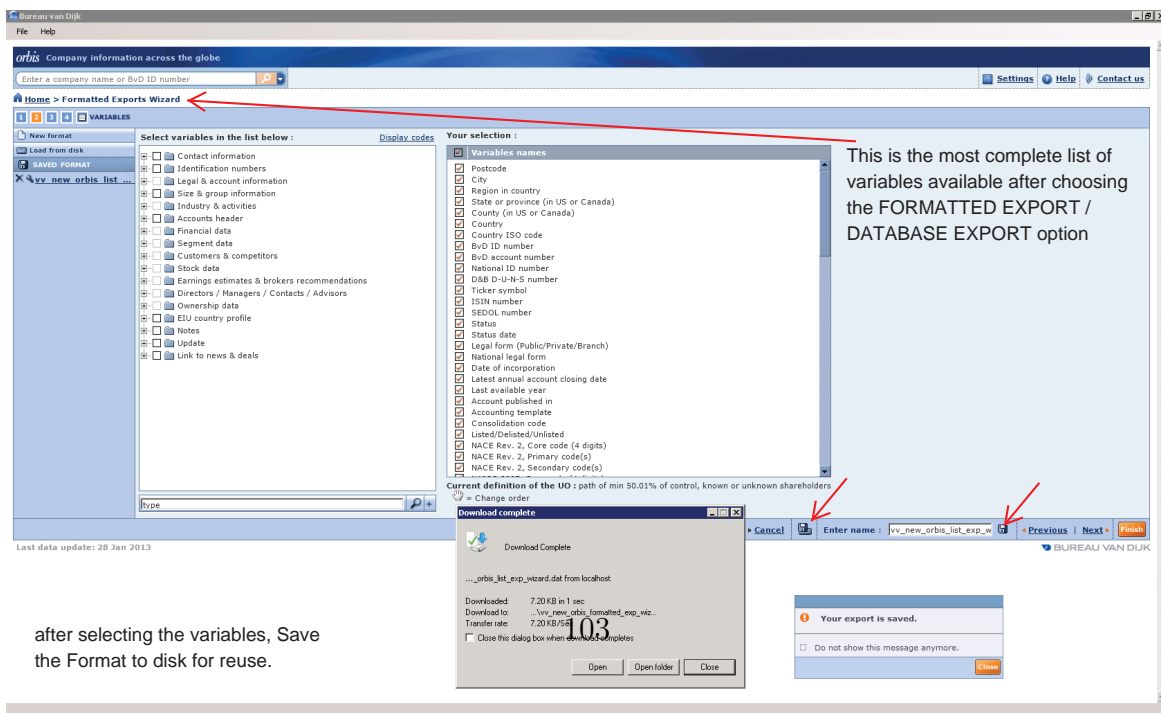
Bureau van Dijk
File Help

orbis Company information across the globe

Enter a company name or BvD ID number

Settings Help Contact us

Home > Formatted Exports Wizard

1 2 3 4 VARIABLES

New format
Load from disk
SAVED FORMAT
vv_new_orbis_list ...

Select variables in the list below : Display codes

Contact information
Identification numbers
Legal & account information
Size & group information
Industry & activities
Accounts header
Financial data
Segment data
Customers & competitors
Stock data
Earnings estimates & brokers recommendations
Directors / Managers / Contacts / Advisors
Ownership data
EIU country profile
Notes
Update
Link to news & deals

type

Your selection :

Variables names
Postcode
City
Region in country
State or province (in US or Canada)
County (in US or Canada)
Country
Country ISO code
BvD ID number
BvD account number
National ID number
D&B D-U-N-S number
Ticker symbol
ISIN number
SEDOL number
Status
Status date
Legal form (Public/Private/Branch)
National legal form
Date of incorporation
Latest annual account closing date
Last available year
Account published in
Accounting template
Consolidation code
Listed/Delisted/Unlisted
NACE Rev. 2, Core code (4 digits)
NACE Rev. 2, Primary code(s)
NACE Rev. 2, Secondary code(s)

This is the most complete list of variables available after choosing the FORMATTED EXPORT / DATABASE EXPORT option

Current definition of the UO : path of min 50.01% of control, known or unknown shareholders
= Change order

Cancel Enter name : vv_new_orbis_list_exp_w Previous | Next Finish

Last data update: 28 Jan 2013

BUREAU VAN DIJK

Download complete

Download Complete

..._orbis_list_exp_wizard.dat from localhost

Downloaded: 7.20 KB in 1 sec
Download to: ...\vv_new_orbis_formatted_exp_wiz...
Transfer rate: 7.20 KB/Sec
Close this dialog box when download completes

Open Open folder Close

103

Your export is saved.

Do not show this message anymore.

Close

after selecting the variables, Save the Format to disk for reuse.